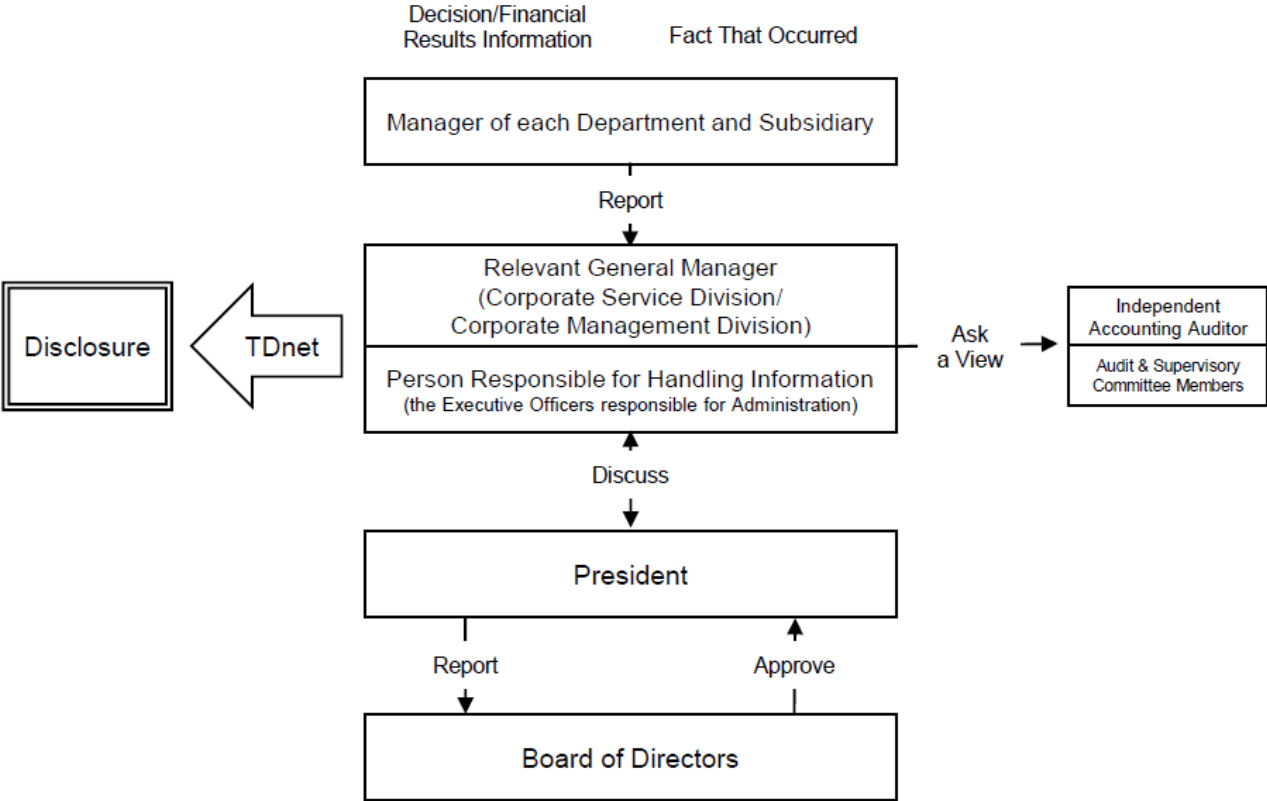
Decision/Financial Results Information

Fact That Occurred

Manager of each Department and Subsidiary

Report

Relevant General Manager (Corporate Service Division/ Corporate Management Division)

Person Responsible for Handling Information (the Executive Officers responsible for Administration)

Disclosure

TDnet

Ask a View

Independent Accounting Auditor

Audit & Supervisory Committee Members

Discuss

President

Report

Approve

Board of Directors